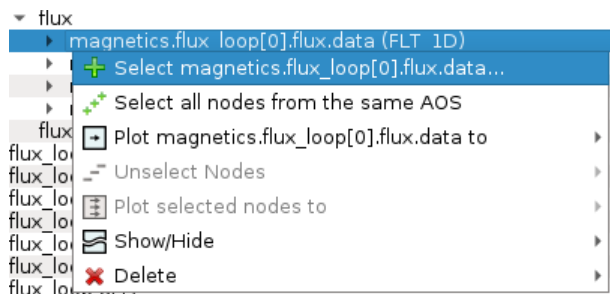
flux
magnetics.flux_loop[0].flux.data (FLT_1D)
Select magnetics.flux_loop[0].flux.data...
Select all nodes from the same AOS
Plot magnetics.flux_loop[0].flux.data to
Unselect Nodes
Plot selected nodes to
Show/Hide
Delete
flux
flux_lo
flux_lo
flux_lo
flux_lo
flux_lo
flux_lo
flux_lo
flux_lo